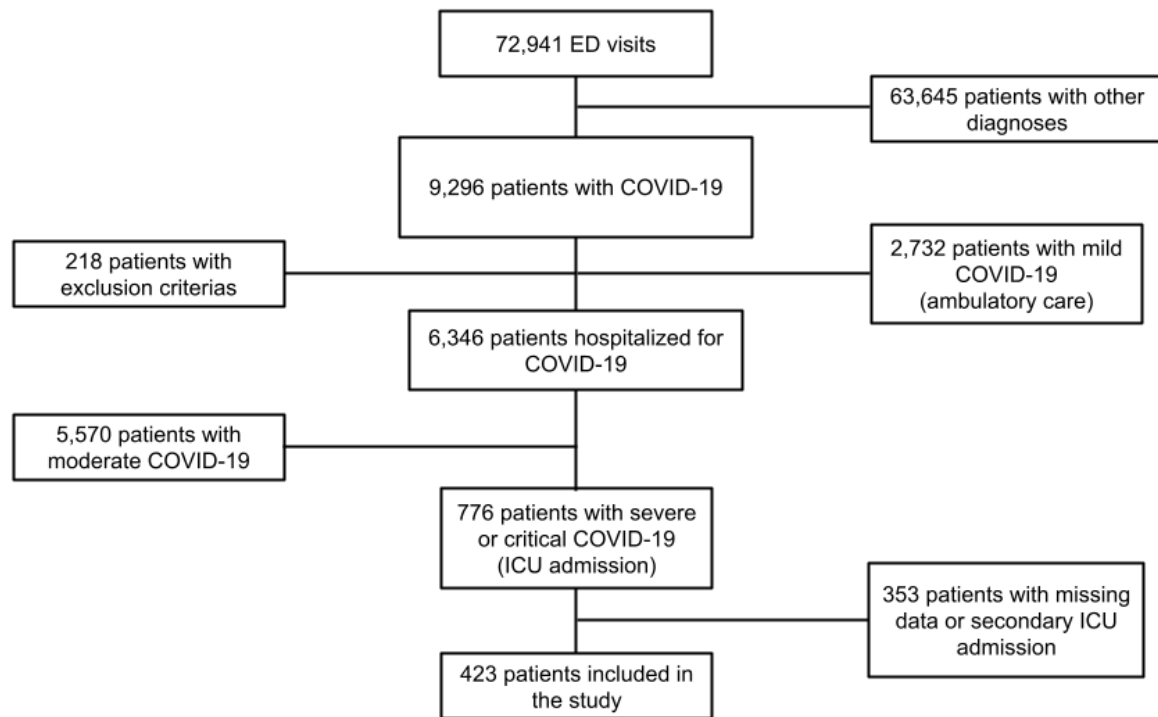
72,941 ED visits

63,645 patients with other diagnoses

9,296 patients with COVID-19

218 patients with exclusion criterias

2,732 patients with mild COVID-19 (ambulatory care)

6,346 patients hospitalized for COVID-19

5,570 patients with moderate COVID-19

776 patients with severe or critical COVID-19 (ICU admission)

353 patients with missing data or secondary ICU admission

423 patients included in the study